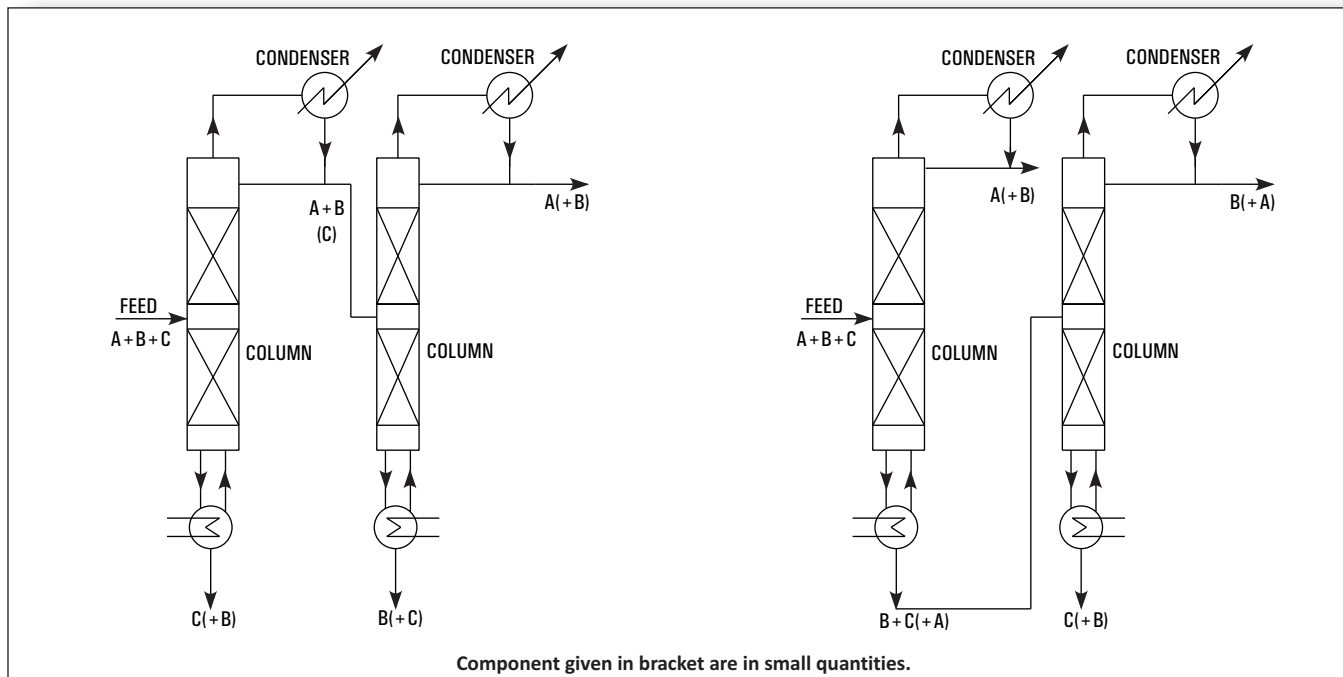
CONDENSER
CONDENSER
A + B
(C)
A(+B)
FEED
A + B + C
COLUMN
COLUMN
C(+B)
B(+C)

CONDENSER
CONDENSER
A(+B)
B(+A)
FEED
A + B + C
COLUMN
COLUMN
B + C(+A)
C(+B)

Component given in bracket are in small quantities.